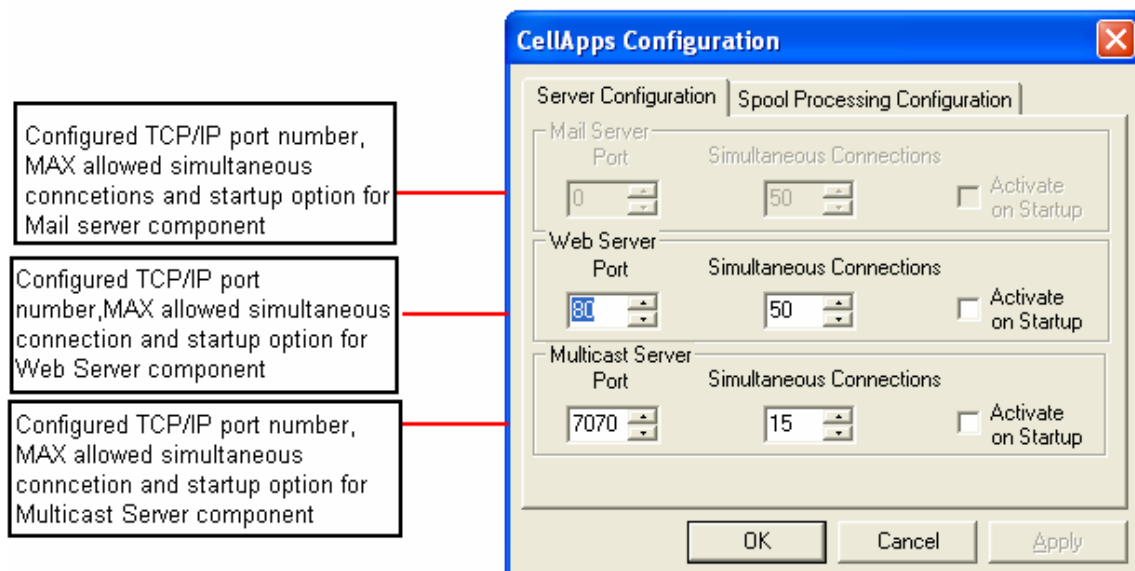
Configured TCP/IP port number, MAX allowed simultaneous conncetions and startup option for Mail server component

Configured TCP/IP port number,MAX allowed simultaneous connection and startup option for Web Server component

Configured TCP/IP port number, MAX allowed simultaneous conncetion and startup option for Multicast Server component

CellApps Configuration

Server Configuration | Spool Processing Configuration

Mail Server
Port
0
Simultaneous Connections
50
Activate on Startup

Web Server
Port
80
Simultaneous Connections
50
Activate on Startup

Multicast Server
Port
7070
Simultaneous Connections
15
Activate on Startup

OK | Cancel | Apply